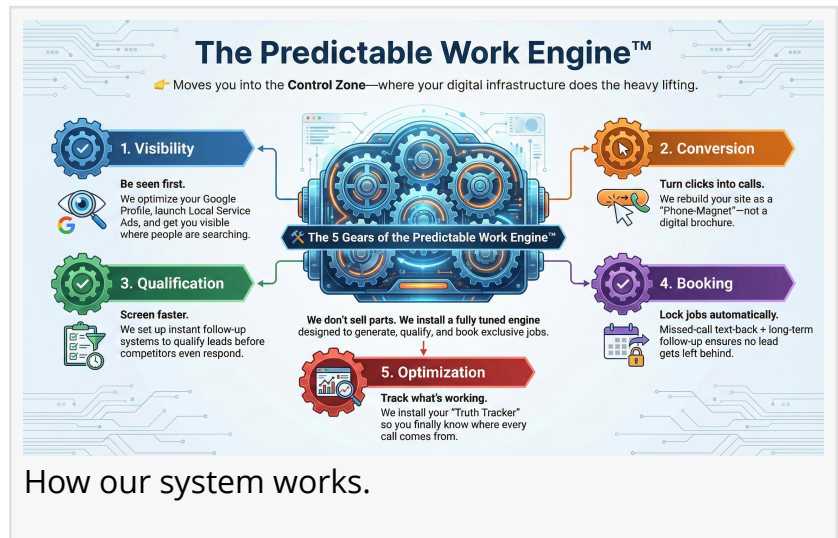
The Predictable Work Engine™

👉 Moves you into the Control Zone—where your digital infrastructure does the heavy lifting.

1. Visibility

Be seen first.
We optimize your Google Profile, launch Local Service Ads, and get you visible where people are searching.

2. Conversion

Turn clicks into calls.
We rebuild your site as a "Phone-Magnet"—not a digital brochure.

🛠 The 5 Gears of the Predictable Work Engine™

3. Qualification

Screen faster.
We set up instant follow-up systems to qualify leads before competitors even respond.

4. Booking

Lock jobs automatically.
Missed-call text-back + long-term follow-up ensures no lead gets left behind.

We don't sell parts. We install a fully tuned engine designed to generate, qualify, and book exclusive jobs.

5. Optimization

Track what's working.
We install your "Truth Tracker" so you finally know where every call comes from.

How our system works.